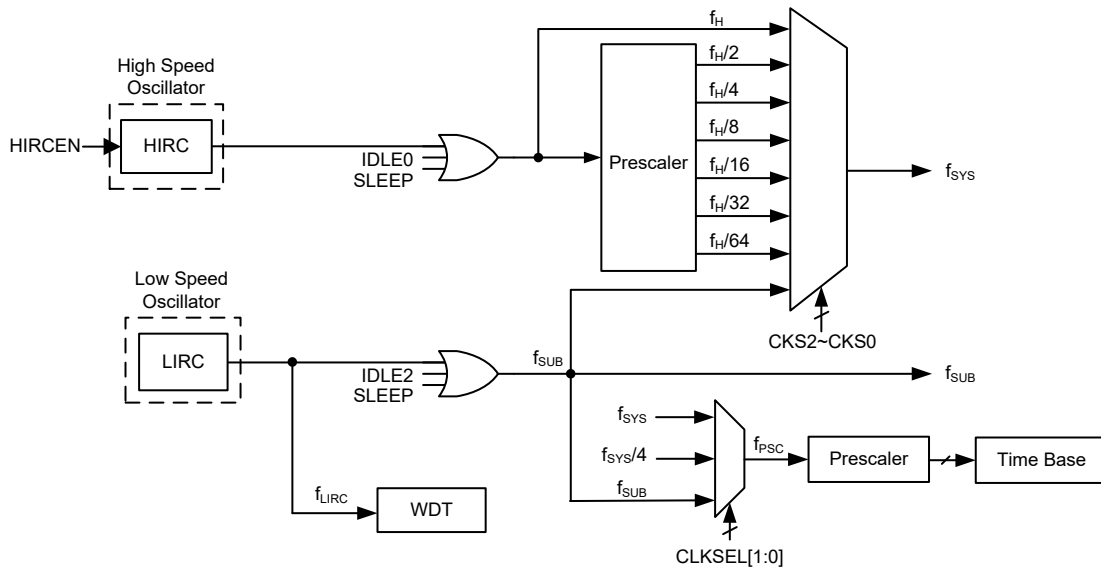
High Speed Oscillator

HIRCEN

HIRC

IDLE0
SLEEP

$f_H$

Prescaler

$f_H/2$
$f_H/4$
$f_H/8$
$f_H/16$
$f_H/32$
$f_H/64$

$f_{SYS}$

CKS2~CKS0

Low Speed Oscillator

LIRC

IDLE2
SLEEP

$f_{SUB}$

$f_{SUB}$

$f_{SYS}$
$f_{SYS}/4$
$f_{SUB}$

$f_{PSC}$

Prescaler

Time Base

CLKSEL[1:0]

$f_{LIRC}$

WDT